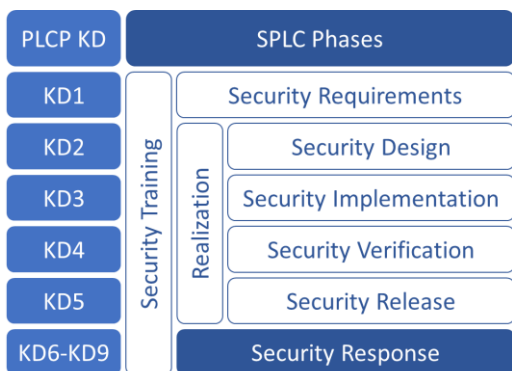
PLCP KD

SPLC Phases

KD1

KD2

KD3

KD4

KD5

KD6-KD9

Security Training

Security Requirements

Realization

Security Design

Security Implementation

Security Verification

Security Release

Security Response